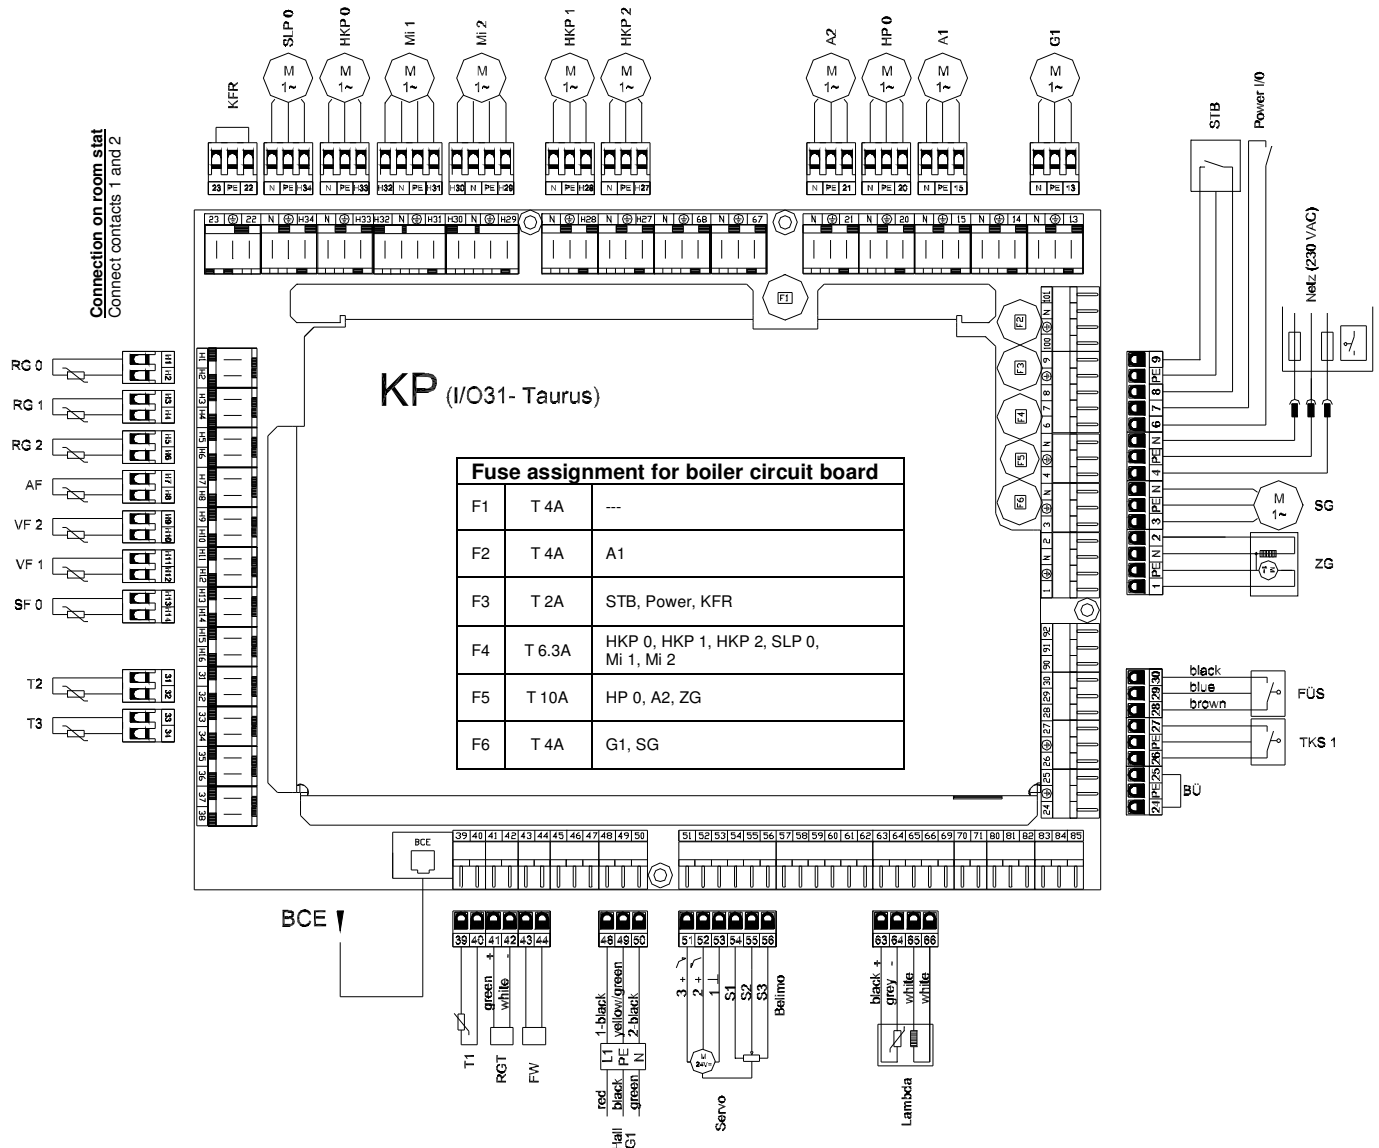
SLP 0
HKP 0
Mi 1
Mi 2
HKP 1
HKP 2
A2
HP 0
A1
G1
M 1~
KFR
STB
Power I/0
Netz (230 VAC)

Connection on room stat
Connect contacts 1 and 2

RG 0
RG 1
RG 2
AF
VF 2
VF 1
SF 0
T2
T3

KP (I/O31- Taurus)

| Fuse assignment for boiler circuit board | | |
|---|---|---|
| F1 | T 4A | --- |
| F2 | T 4A | A1 |
| F3 | T 2A | STB, Power, KFR |
| F4 | T 6.3A | HKP 0, HKP 1, HKP 2, SLP 0, Mi 1, Mi 2 |
| F5 | T 10A | HP 0, A2, ZG |
| F6 | T 4A | G1, SG |

F1 F2 F3 F4 F5 F6

SG
ZG
black
blue
brown
FÜS
TKS 1
BÜ

BCE
BCE

39 40 41 42 43 44
green +
white -
T1
RGT
FW

48 49 50
1-black
yellow/green
2-black
L1 PE N
red
black
green
Hall G1

51 52 53 54 55 56
3
2 +
1 ⊥
S1
S2
S3
Belimo
M 24V~
Servo

63 64 65 66
black +
grey -
white
white
Lambda